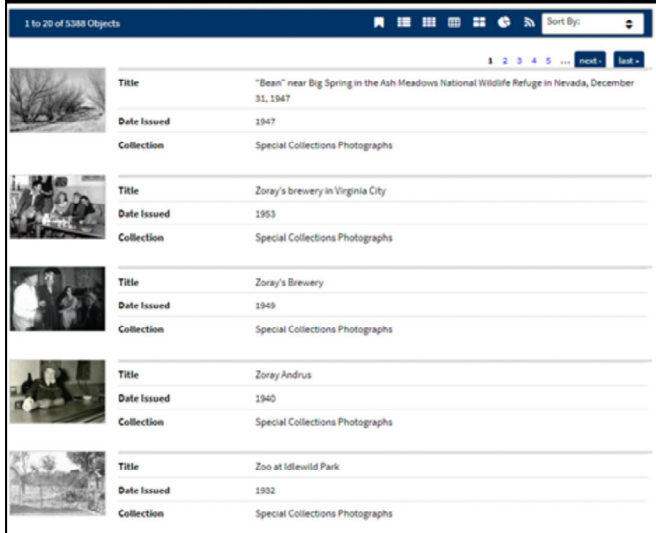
1 to 20 of 5388 Objects

Sort By:

1 2 3 4 5 ... next › last »

| | |
|---|---|
| Title | "Bean" near Big Spring in the Ash Meadows National Wildlife Refuge in Nevada, December 31, 1947 |
| Date Issued | 1947 |
| Collection | Special Collections Photographs |

| | |
|---|---|
| Title | Zoray's brewery in Virginia City |
| Date Issued | 1953 |
| Collection | Special Collections Photographs |

| | |
|---|---|
| Title | Zoray's Brewery |
| Date Issued | 1949 |
| Collection | Special Collections Photographs |

| | |
|---|---|
| Title | Zoray Andrus |
| Date Issued | 1940 |
| Collection | Special Collections Photographs |

| | |
|---|---|
| Title | Zoo at Idlewild Park |
| Date Issued | 1932 |
| Collection | Special Collections Photographs |